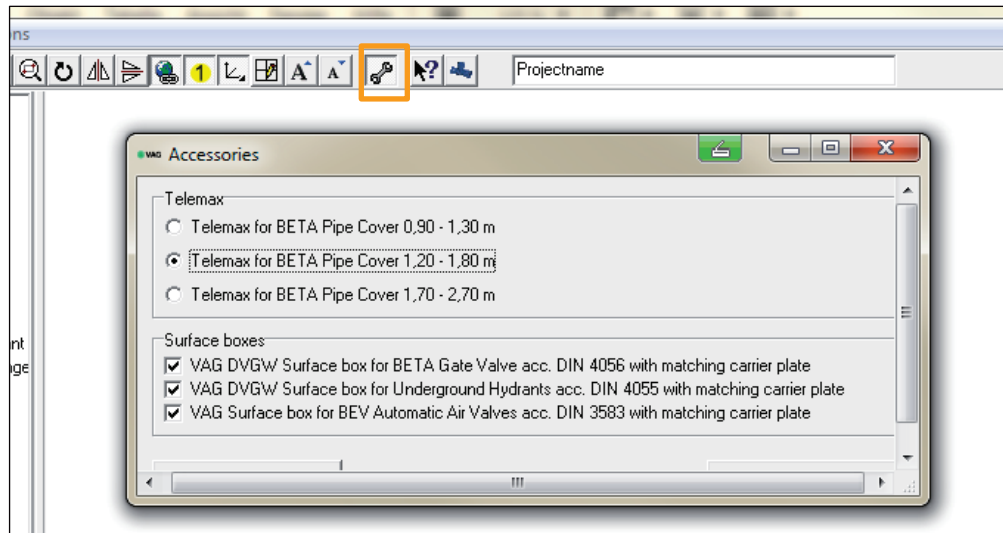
ns

1

Projectname

VAG Accessories

Telemax
Telemax for BETA Pipe Cover 0,90 - 1,30 m
Telemax for BETA Pipe Cover 1,20 - 1,80 m
Telemax for BETA Pipe Cover 1,70 - 2,70 m

Surface boxes
VAG DVGW Surface box for BETA Gate Valve acc. DIN 4056 with matching carrier plate
VAG DVGW Surface box for Underground Hydrants acc. DIN 4055 with matching carrier plate
VAG Surface box for BEV Automatic Air Valves acc. DIN 3583 with matching carrier plate

nt
ge